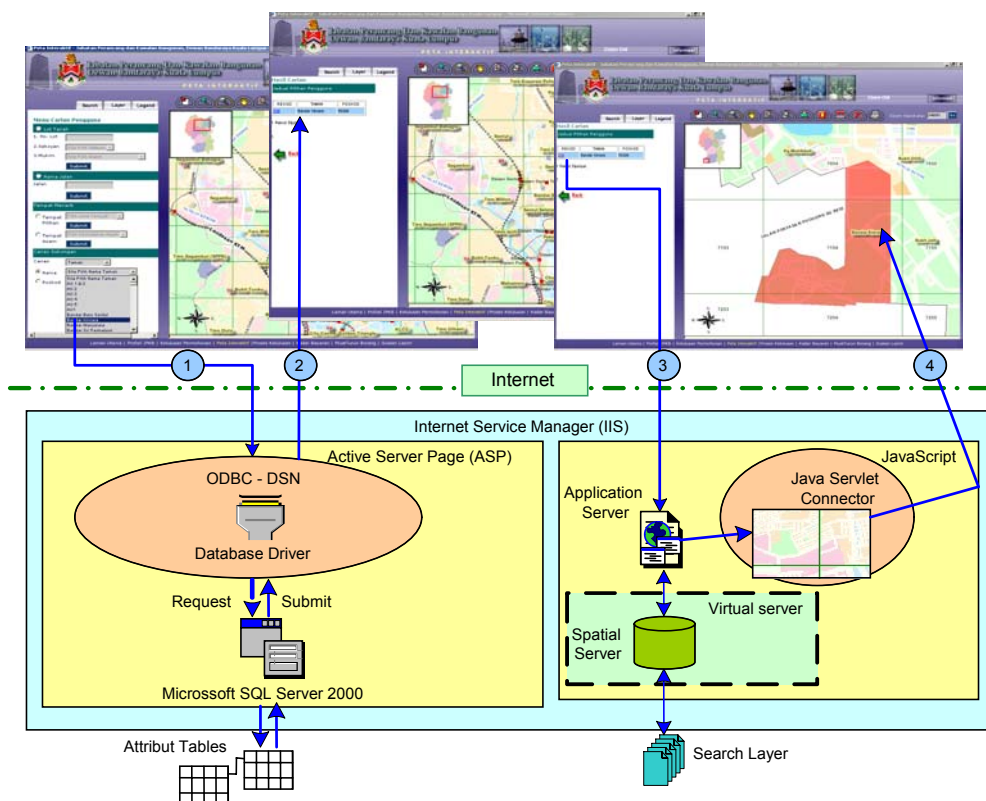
PETA INTERAKTIF

Search Layer Legend

Menu Carian Pengguna

Lot Tanah

Submit

Hasil Carian

Back

1

2

3

4

Internet

Internet Service Manager (IIS)

Active Server Page (ASP)

ODBC - DSN

Database Driver

Request

Submit

Microsoft SQL Server 2000

Attribut Tables

JavaScript

Application Server

Java Servlet Connector

Virtual server

Spatial Server

Search Layer